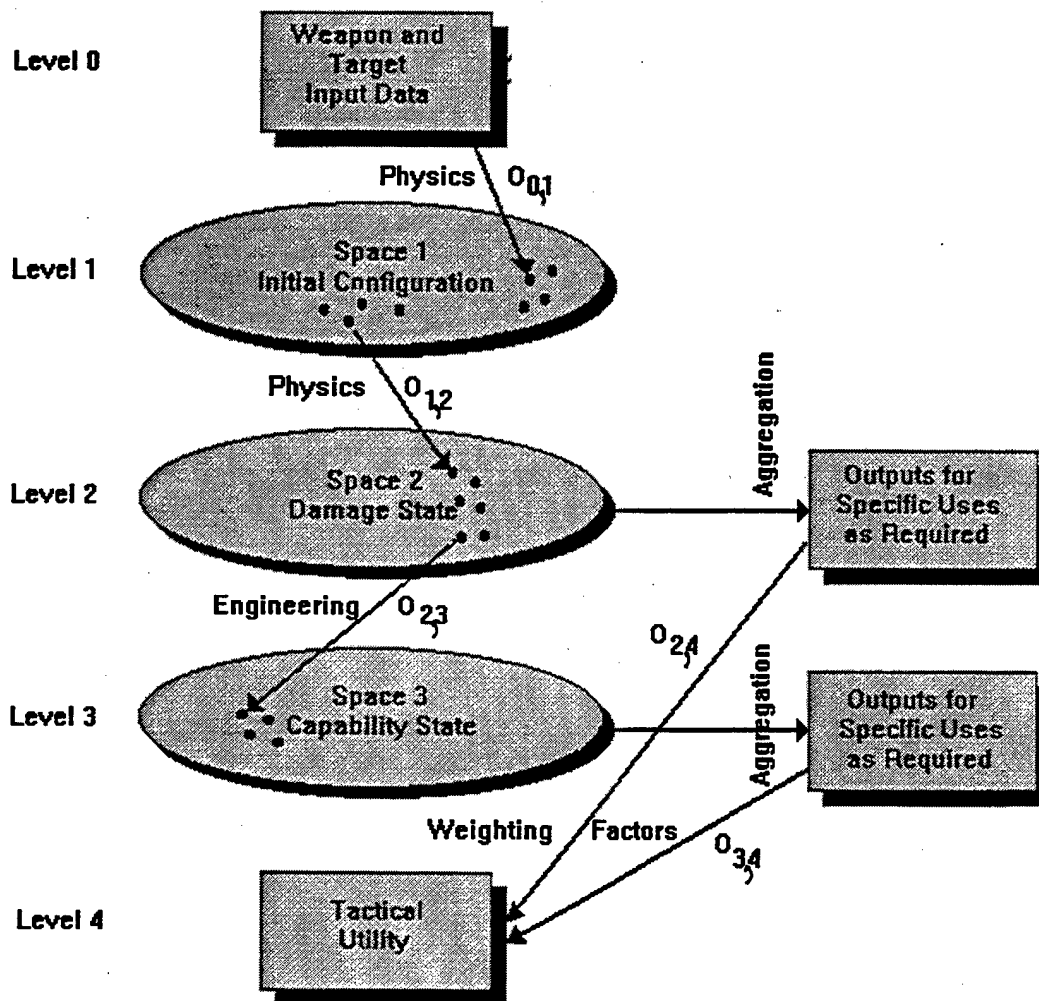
Level 0

Weapon and Target Input Data

Physics $O_{0,1}$

Level 1

Space 1 Initial Configuration

Physics $O_{1,2}$

Aggregation

Level 2

Space 2 Damage State

Outputs for Specific Uses as Required

Engineering $O_{2,3}$

$O_{2,4}$

Aggregation

Level 3

Space 3 Capability State

Outputs for Specific Uses as Required

Weighting Factors

$O_{3,4}$

Level 4

Tactical Utility